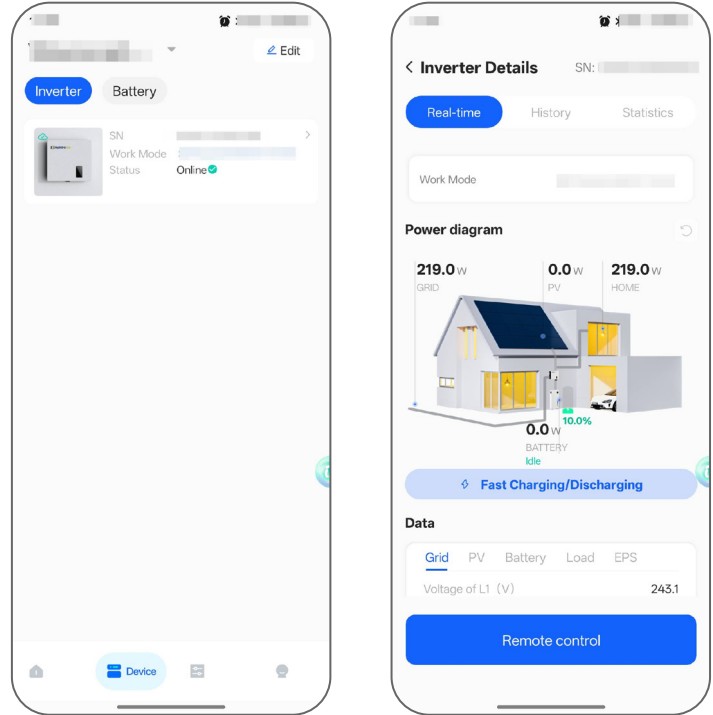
Edit

Inverter
Battery

SN
Work Mode
Status
Online

Device

Inverter Details
SN:

Real-time
History
Statistics

Work Mode

Power diagram

219.0 W
GRID
0.0 W
PV
219.0 W
HOME

10.0%
0.0 W
BATTERY
Idle

Fast Charging/Discharging

Data

Grid
PV
Battery
Load
EPS

Voltage of L1（V）
243.1

Remote control